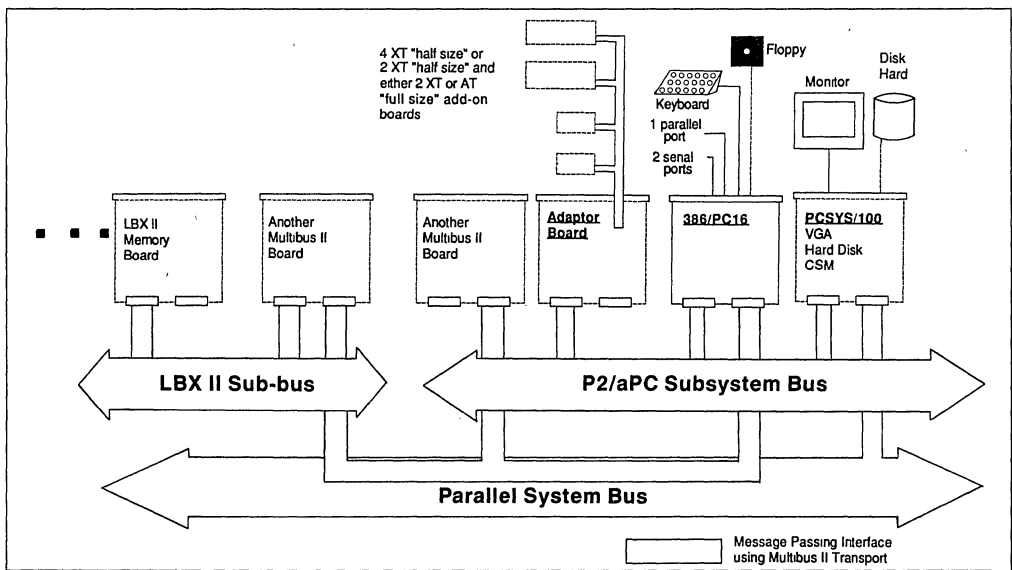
4 XT "half size" or 2 XT "half size" and either 2 XT or AT "full size" add-on boards

Floppy

Keyboard

Monitor

Disk Hard

1 parallel port

2 senal ports

LBX II Memory Board

Another Multibus II Board

Another Multibus II Board

Adaptor Board

386/PC16

PCSYS/100 VGA Hard Disk CSM

LBX II Sub-bus

P2/aPC Subsystem Bus

Parallel System Bus

Message Passing Interface using Multibus II Transport